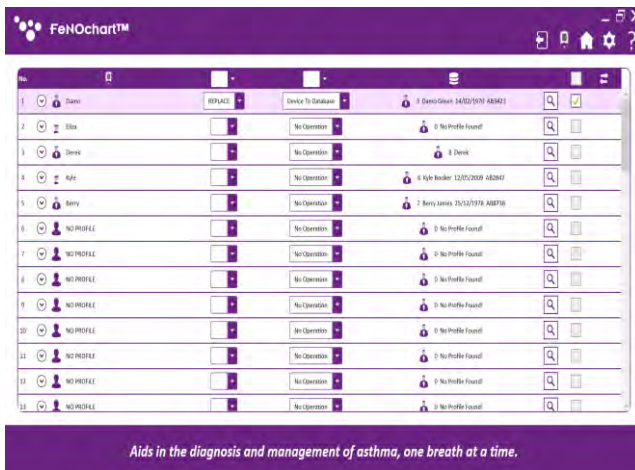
FeNOchart™

| No. | | | | |
|---|---|---|---|---|
| 1 | Damo | REPLACE | Device To Database | 3 Damo Green 14/02/1970 AB3421 |
| 2 | Eliza | | No Operation | 0 No Profile Found! |
| 3 | Derek | | No Operation | 8 Derek |
| 4 | Kyle | | No Operation | 6 Kyle Booker 12/05/2009 AB2847 |
| 5 | Berry | | No Operation | 7 Berry James 15/12/1976 AB8736 |
| 6 | NO PROFILE | | No Operation | 0 No Profile Found! |
| 7 | NO PROFILE | | No Operation | 0 No Profile Found! |
| 8 | NO PROFILE | | No Operation | 0 No Profile Found! |
| 9 | NO PROFILE | | No Operation | 0 No Profile Found! |
| 10 | NO PROFILE | | No Operation | 0 No Profile Found! |
| 11 | NO PROFILE | | No Operation | 0 No Profile Found! |
| 12 | NO PROFILE | | No Operation | 0 No Profile Found! |
| 13 | NO PROFILE | | No Operation | 0 No Profile Found! |

Aids in the diagnosis and management of asthma, one breath at a time.